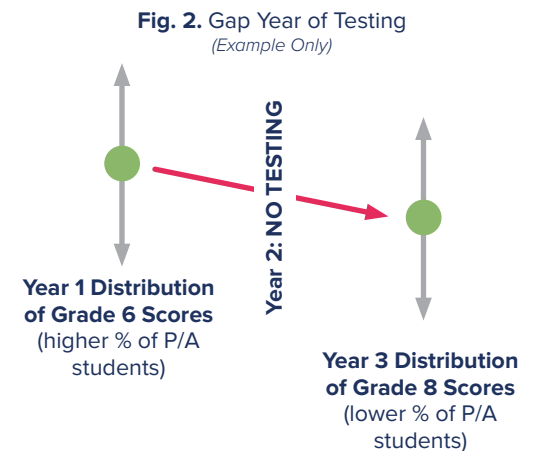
**Fig. 2.** Gap Year of Testing
*(Example Only)*

**Year 2: NO TESTING**

**Year 1 Distribution of Grade 6 Scores**
(higher % of P/A students)

**Year 3 Distribution of Grade 8 Scores**
(lower % of P/A students)